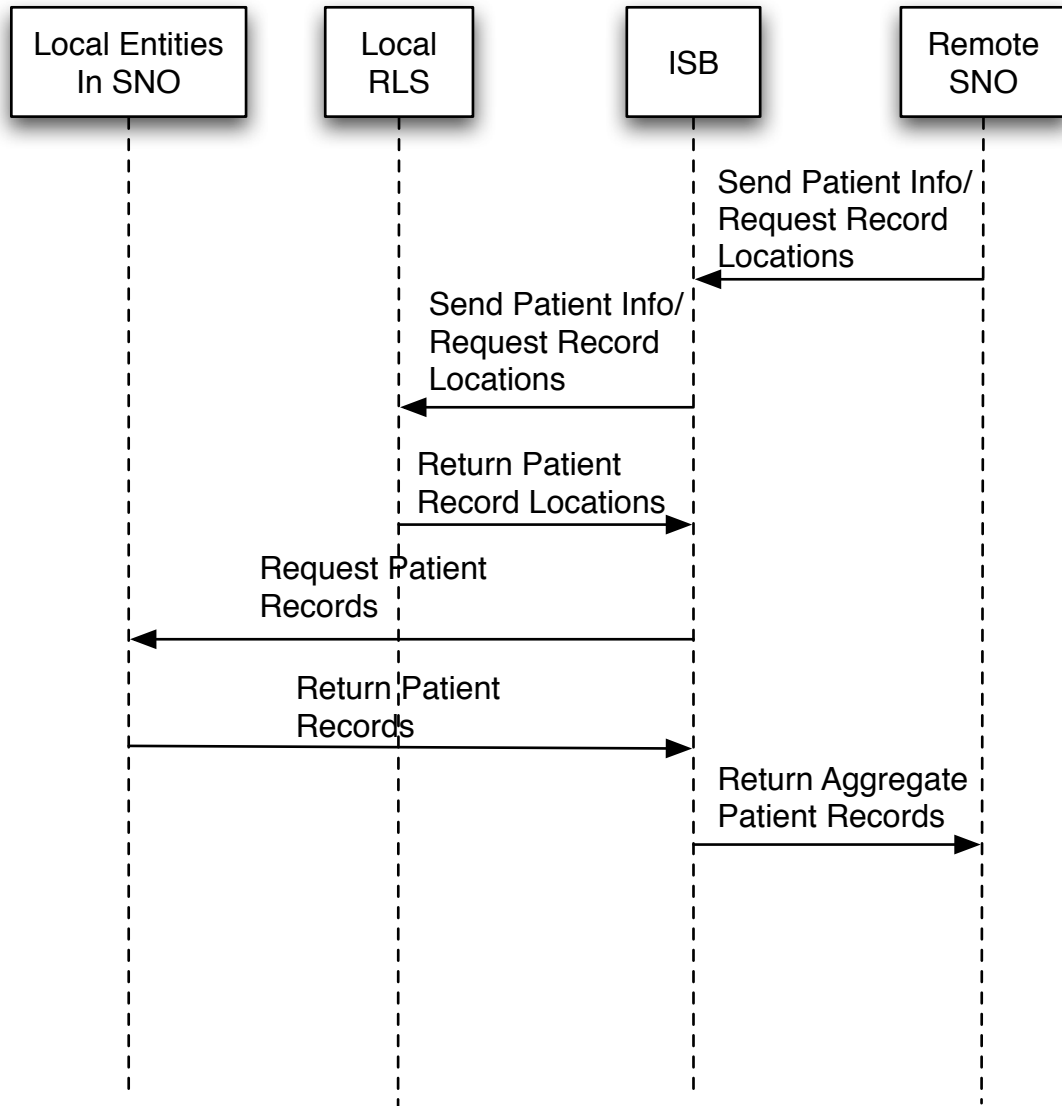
Local Entities In SNO

Local RLS

ISB

Remote SNO

Send Patient Info/ Request Record Locations

Send Patient Info/ Request Record Locations

Return Patient Record Locations

Request Patient Records

Return Patient Records

Return Aggregate Patient Records